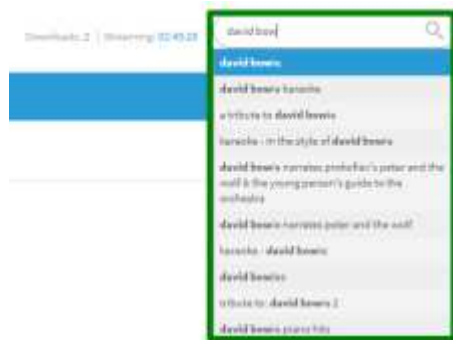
Downloads: 2 | Streaming: 02:45:28

david bow

david bowie

david bowie karaoke

a tribute to david bowie

karaoke - in the style of david bowie

david bowie narrates prokofiev's peter and the wolf & the young person's guide to the orchestra

david bowie narrates peter and the wolf

karaoke - david bowie

david bowies

tribute to : david bowie 2

david bowie piano hits